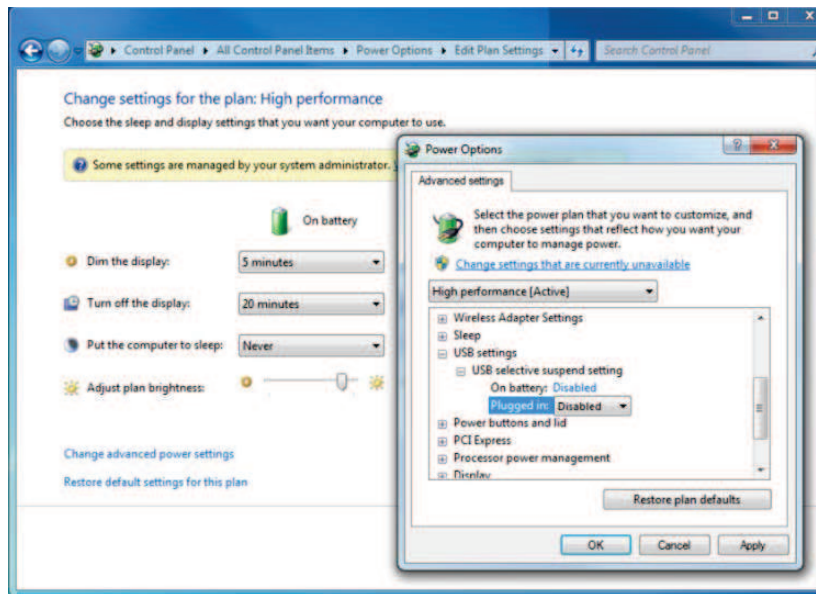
Control Panel ▸ All Control Panel Items ▸ Power Options ▸ Edit Plan Settings

Search Control Panel

Change settings for the plan: High performance

Choose the sleep and display settings that you want your computer to use.

Some settings are managed by your system administrator.

On battery

Dim the display: 5 minutes

Turn off the display: 20 minutes

Put the computer to sleep: Never

Adjust plan brightness:

Change advanced power settings

Restore default settings for this plan

Power Options

Advanced settings

Select the power plan that you want to customize, and then choose settings that reflect how you want your computer to manage power.

Change settings that are currently unavailable

High performance [Active]

Wireless Adapter Settings
Sleep
USB settings
USB selective suspend setting
On battery: Disabled
Plugged in: Disabled
Power buttons and lid
PCI Express
Processor power management
Display

Restore plan defaults

OK Cancel Apply